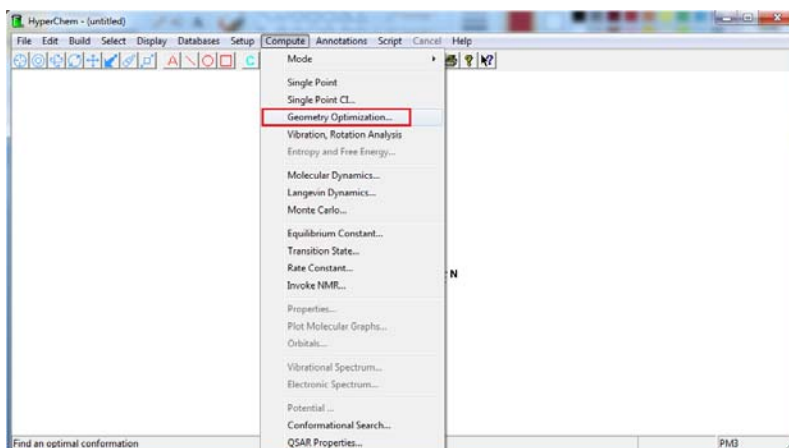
HyperChem - (untitled)

File Edit Build Select Display Databases Setup Compute Annotations Script Cancel Help

Mode

Single Point
Single Point CI...
Geometry Optimization...
Vibration, Rotation Analysis
Entropy and Free Energy...

Molecular Dynamics...
Langevin Dynamics...
Monte Carlo...

Equilibrium Constant...
Transition State...
Rate Constant...
Invoke NMR...

Properties...
Plot Molecular Graphs...
Orbitals...

Vibrational Spectrum...
Electronic Spectrum...

Potential ...
Conformational Search...
QSAR Properties...

N

Find an optimal conformation

PM3